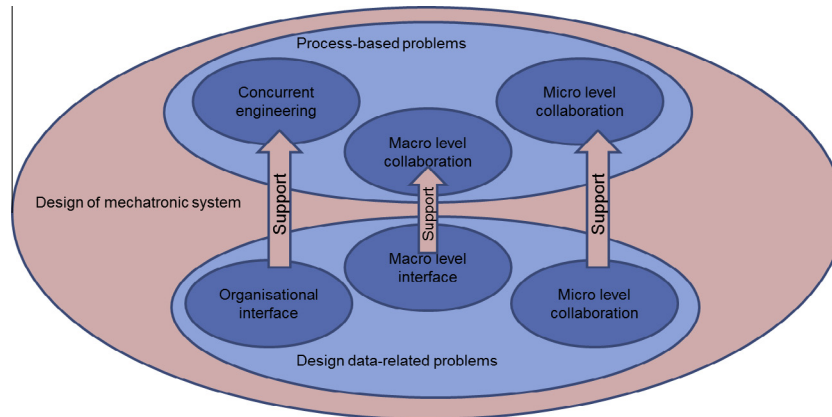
Process-based problems

Concurrent engineering

Macro level collaboration

Micro level collaboration

Design of mechatronic system

Support

Support

Support

Macro level interface

Organisational interface

Micro level collaboration

Design data-related problems